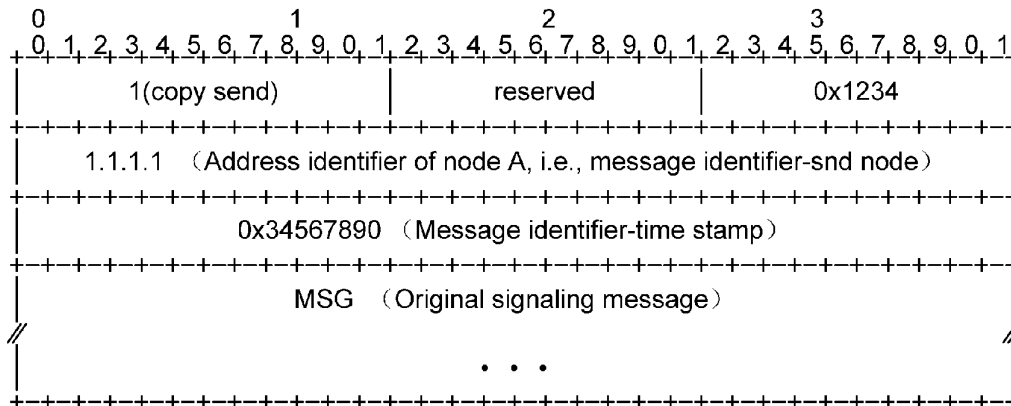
0 1 2 3
0 1 2 3 4 5 6 7 8 9 0 1 2 3 4 5 6 7 8 9 0 1 2 3 4 5 6 7 8 9 0 1

| 1(copy send) | reserved | 0x1234 |
|---|---|---|

1.1.1.1 （Address identifier of node A, i.e., message identifier-snd node）

0x34567890 （Message identifier-time stamp）

MSG （Original signaling message）

• • •